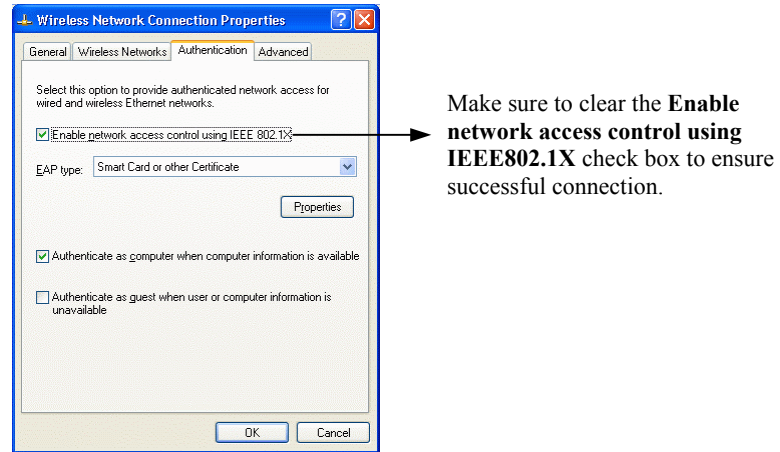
Wireless Network Connection Properties

General | Wireless Networks | Authentication | Advanced

Select this option to provide authenticated network access for wired and wireless Ethernet networks.

Enable network access control using IEEE 802.1X

EAP type: Smart Card or other Certificate

Properties

Authenticate as computer when computer information is available

Authenticate as guest when user or computer information is unavailable

OK Cancel

Make sure to clear the **Enable network access control using IEEE802.1X** check box to ensure successful connection.